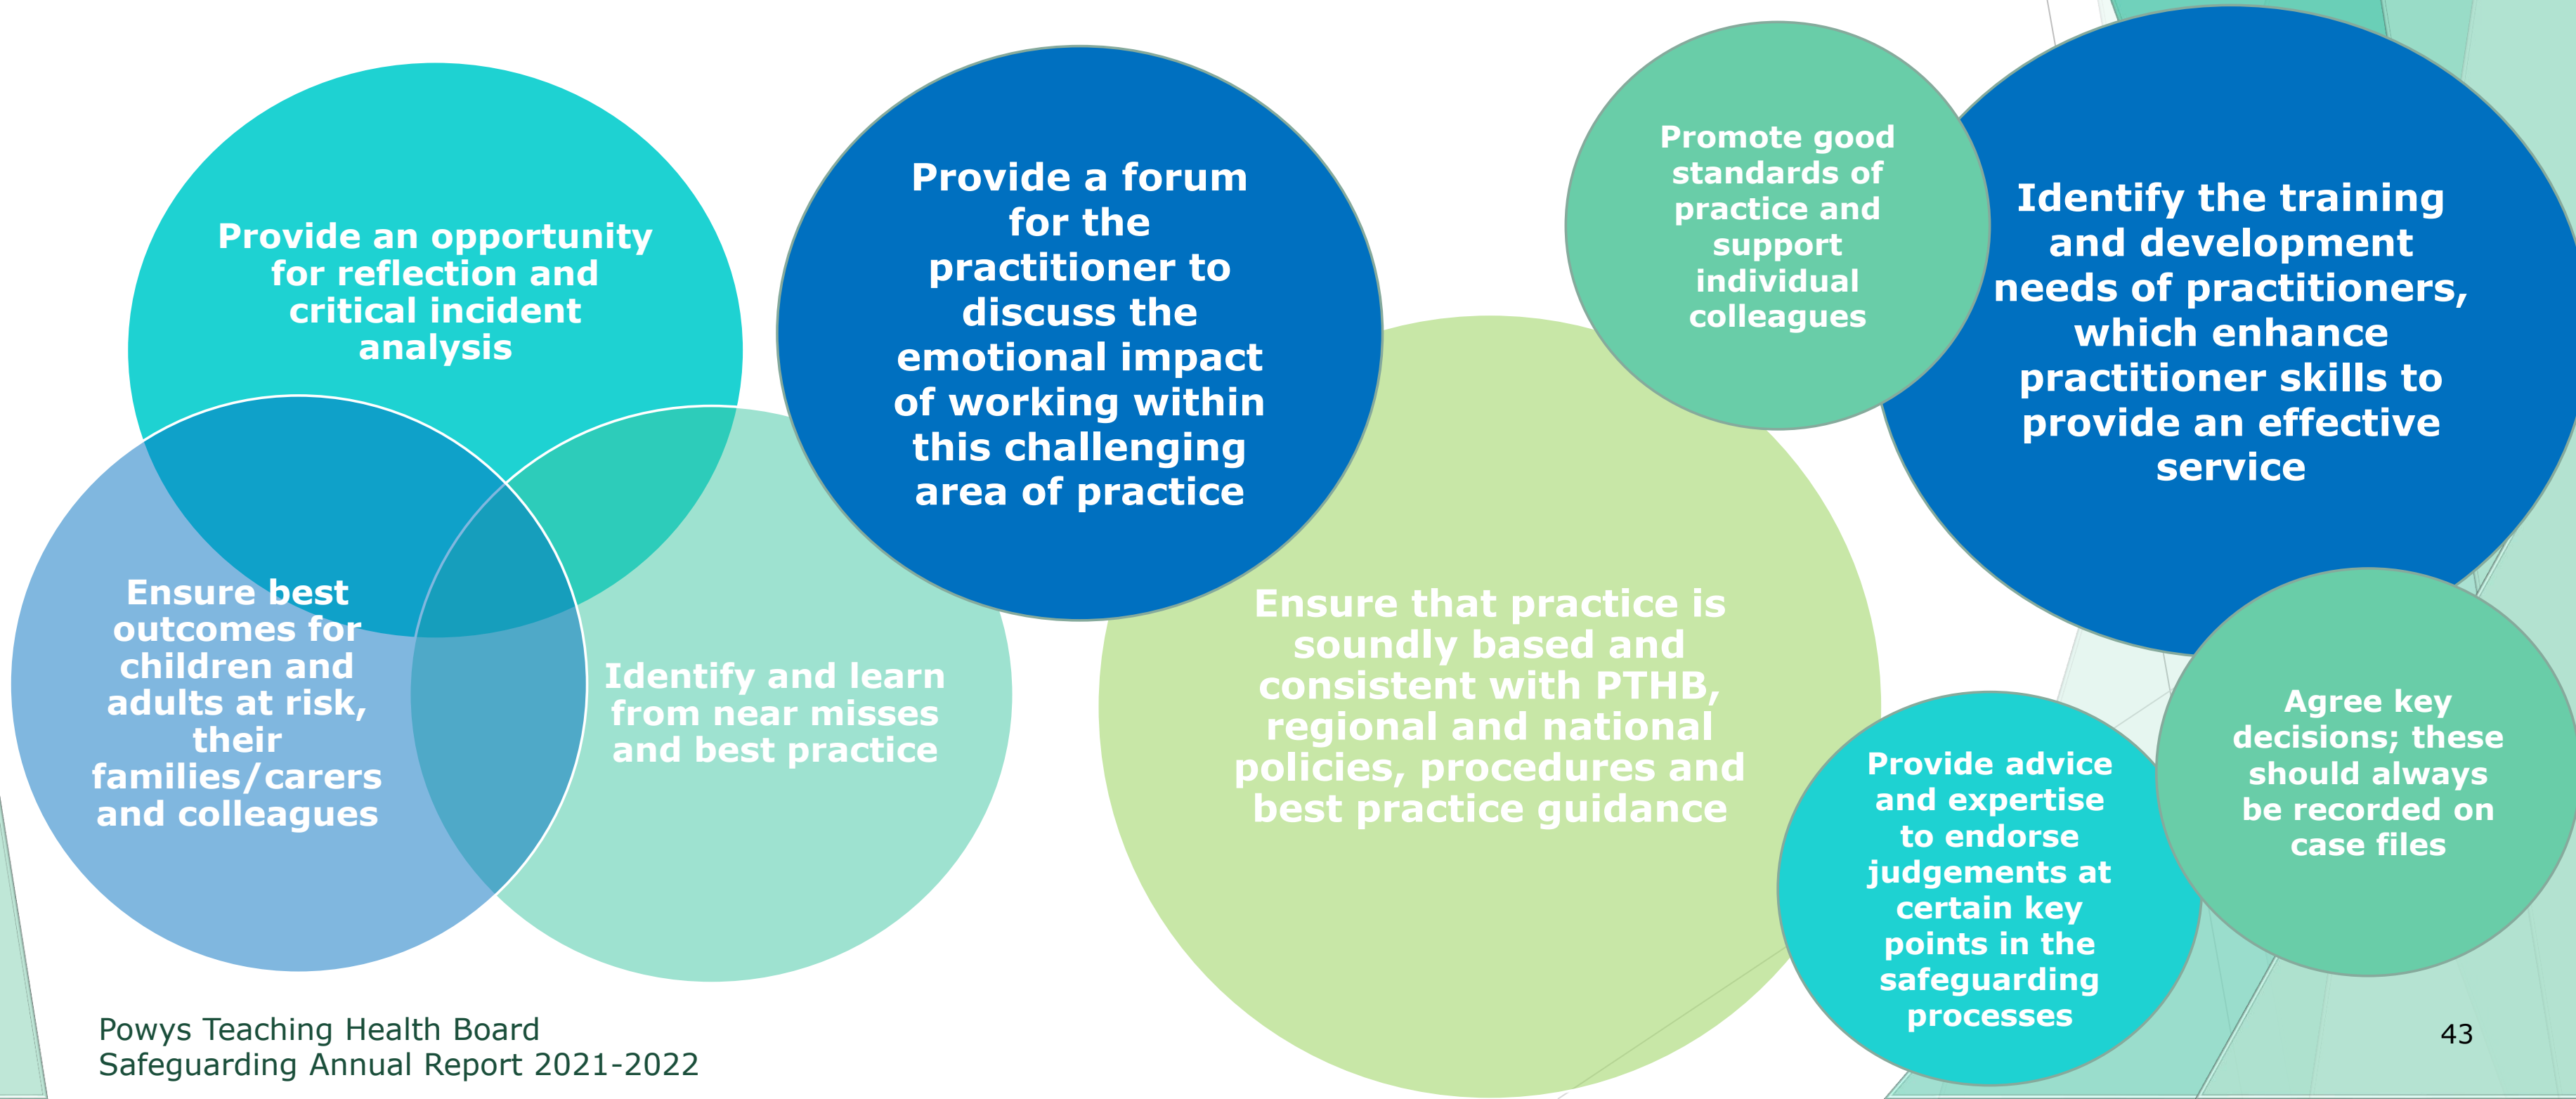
Provide an opportunity for reflection and critical incident analysis

Provide a forum for the practitioner to discuss the emotional impact of working within this challenging area of practice

Promote good standards of practice and support individual colleagues

Identify the training and development needs of practitioners, which enhance practitioner skills to provide an effective service

Ensure best outcomes for children and adults at risk, their families/carers and colleagues

Identify and learn from near misses and best practice

Ensure that practice is soundly based and consistent with PTHB, regional and national policies, procedures and best practice guidance

Provide advice and expertise to endorse judgements at certain key points in the safeguarding processes

Agree key decisions; these should always be recorded on case files

Powys Teaching Health Board
Safeguarding Annual Report 2021-2022

43